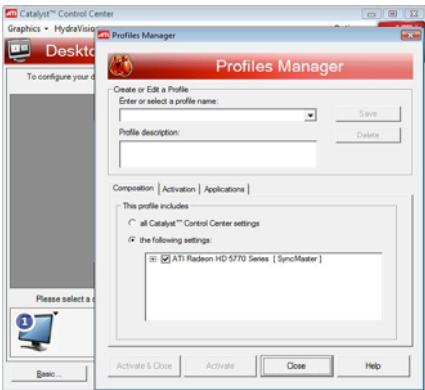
Catalyst™ Control Center
Graphics ▾ HydraVision
Deskto
To configure your d
Please select a d
Basic...

Profiles Manager
Profiles Manager
Create or Edit a Profile
Enter or select a profile name:
Save
Profile description:
Delete
Composition | Activation | Applications
This profile includes
all Catalyst™ Control Center settings
the following settings:
ATI Radeon HD 5770 Series [ SyncMaster ]
Activate & Close
Activate
Close
Help